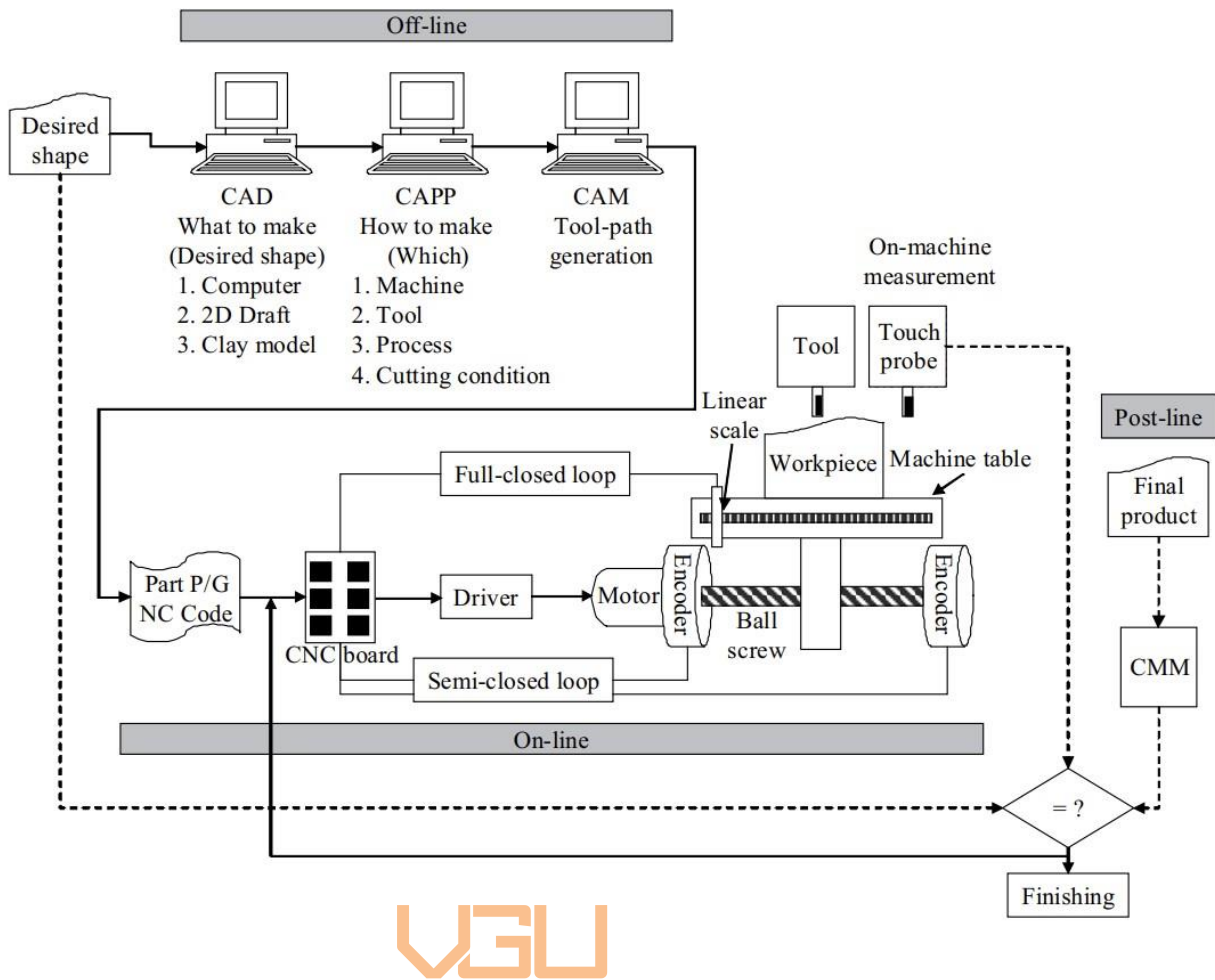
Off-line

Desired shape

CAD
What to make
(Desired shape)
1. Computer
2. 2D Draft
3. Clay model

CAPP
How to make
(Which)
1. Machine
2. Tool
3. Process
4. Cutting condition

CAM
Tool-path generation

On-machine measurement

Tool

Touch probe

Post-line

Linear scale

Workpiece

Machine table

Full-closed loop

Final product

Part P/G
NC Code

Driver

Motor

Encoder

Ball screw

Encoder

CNC board

Semi-closed loop

CMM

On-line

= ?

Finishing

VGU